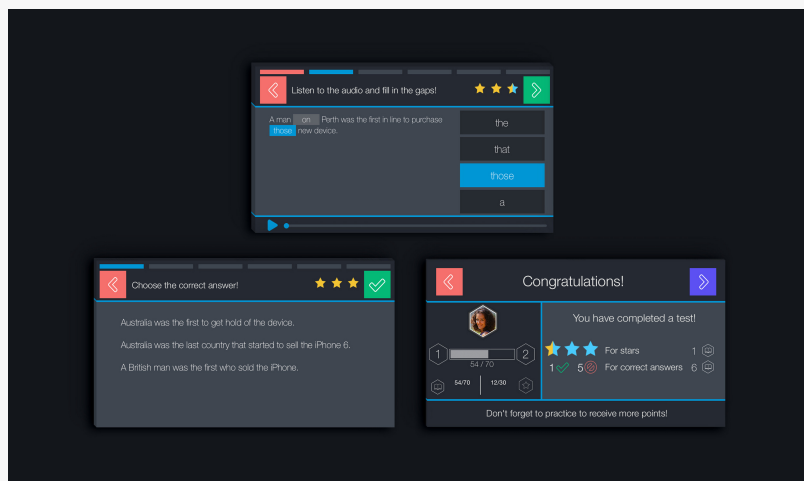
Listen to the audio and fill in the gaps!

A man on Perth was the first in line to purchase those new device.

the

that

those

a

Choose the correct answer!

Australia was the first to get hold of the device.

Australia was the last country that started to sell the iPhone 6.

A British man was the first who sold the iPhone.

Congratulations!

You have completed a test!

1

2

54 / 70

54/70

12/30

For stars

1

1

5

For correct answers

6

Don't forget to practice to receive more points!